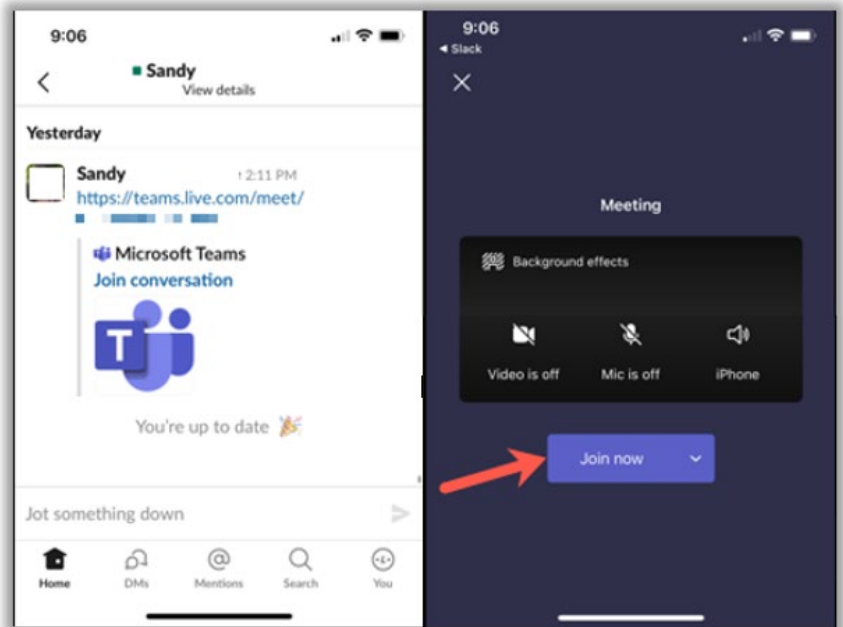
9:06

Sandy
View details

Yesterday

Sandy 2:11 PM
https://teams.live.com/meet/
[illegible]

Microsoft Teams
Join conversation

You're up to date

Jot something down

Home DMs Mentions Search You

9:06
◂ Slack

Meeting

Background effects

Video is off
Mic is off
iPhone

Join now